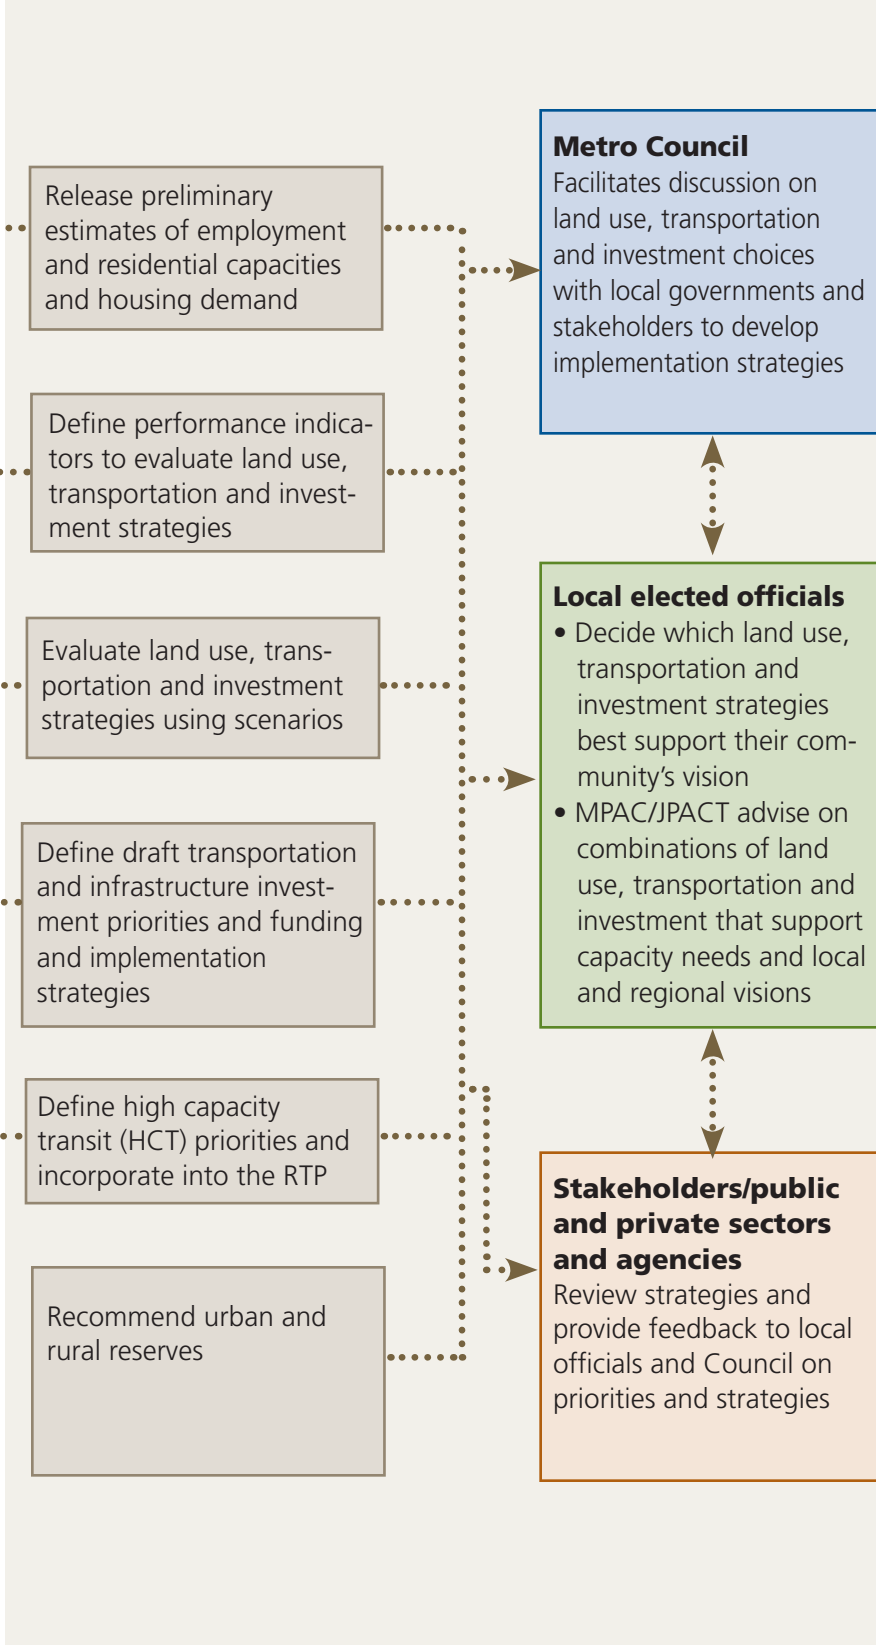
Release preliminary estimates of employment and residential capacities and housing demand

Define performance indicators to evaluate land use, transportation and investment strategies

Evaluate land use, transportation and investment strategies using scenarios

Define draft transportation and infrastructure investment priorities and funding and implementation strategies

Define high capacity transit (HCT) priorities and incorporate into the RTP

Recommend urban and rural reserves

**Metro Council**
Facilitates discussion on land use, transportation and investment choices with local governments and stakeholders to develop implementation strategies

**Local elected officials**
• Decide which land use, transportation and investment strategies best support their community's vision
• MPAC/JPACT advise on combinations of land use, transportation and investment that support capacity needs and local and regional visions

**Stakeholders/public and private sectors and agencies**
Review strategies and provide feedback to local officials and Council on priorities and strategies